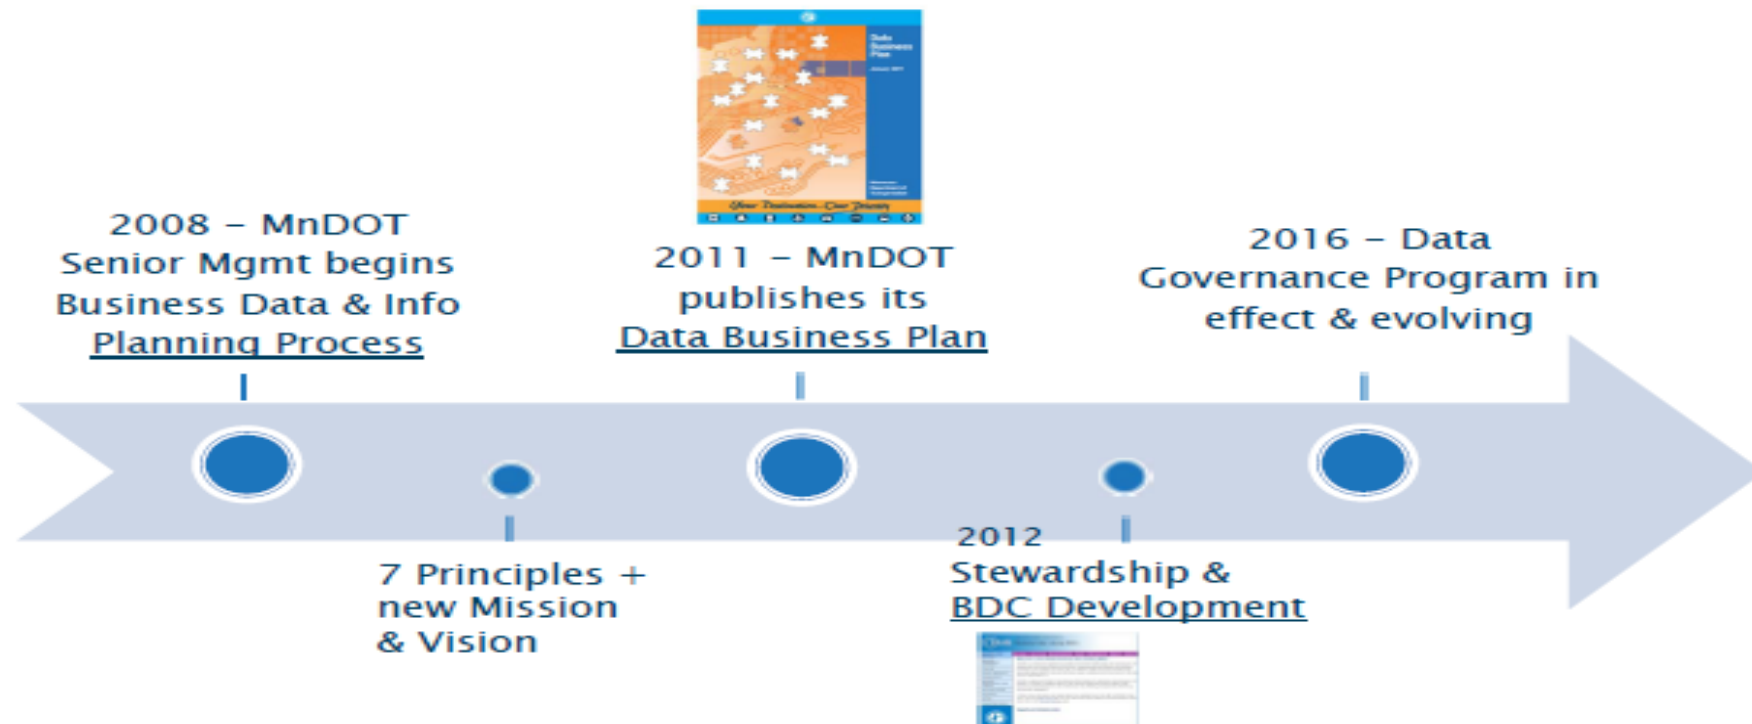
2008 – MnDOT Senior Mgmt begins Business Data & Info Planning Process

2011 – MnDOT publishes its Data Business Plan

2016 – Data Governance Program in effect & evolving

7 Principles + new Mission & Vision

2012 Stewardship & BDC Development